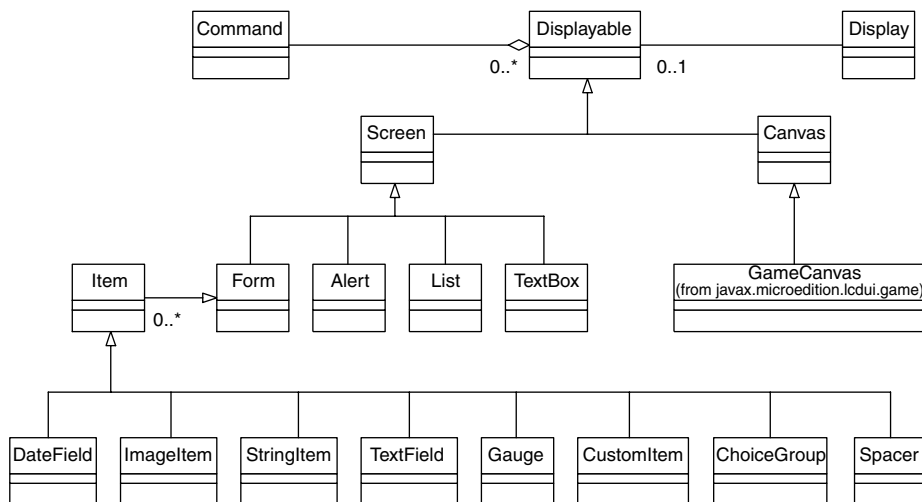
Command

Displayable

Display

0..*

0..1

Screen

Canvas

Item

Form

Alert

List

TextBox

GameCanvas
(from javax.microedition.lcdui.game)

0..*

DateField

ImageItem

StringItem

TextField

Gauge

CustomItem

ChoiceGroup

Spacer